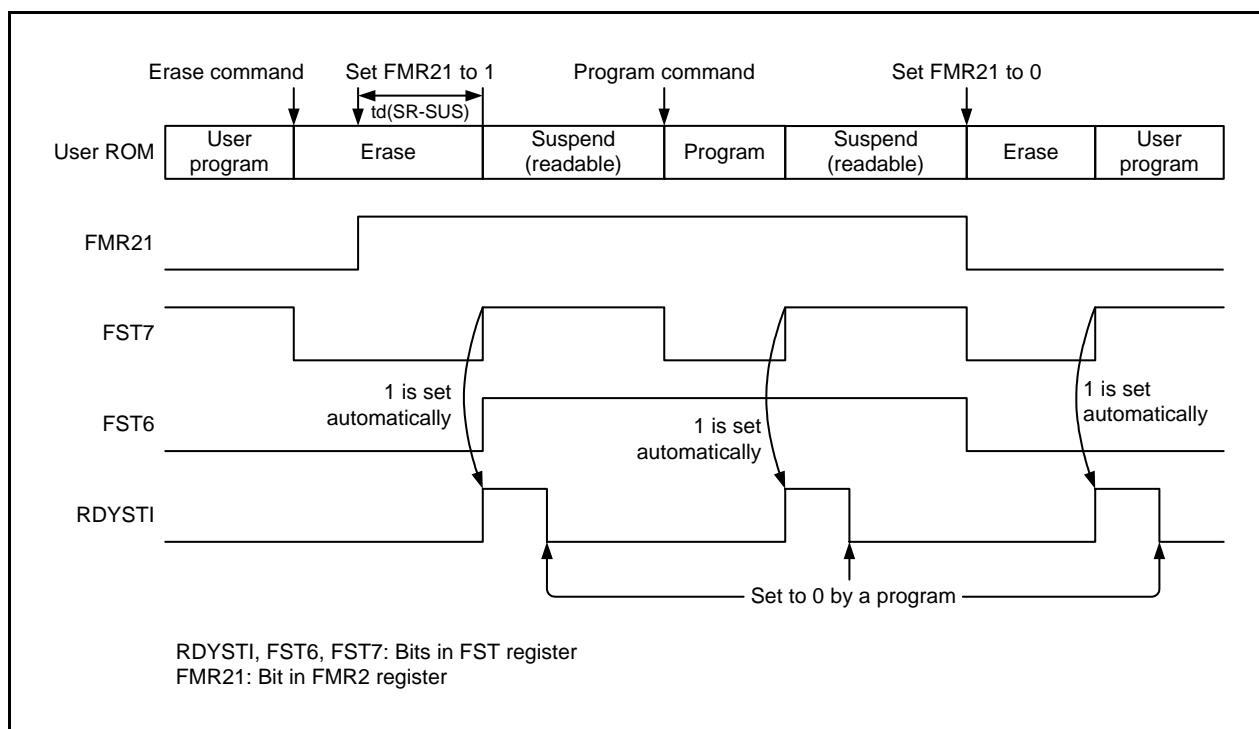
Erase command
Set FMR21 to 1
td(SR-SUS)
Program command
Set FMR21 to 0

User ROM

| User program | Erase | Suspend (readable) | Program | Suspend (readable) | Erase | User program |
|---|---|---|---|---|---|---|

FMR21

FST7

1 is set automatically

FST6

1 is set automatically

1 is set automatically

RDYSTI

Set to 0 by a program

RDYSTI, FST6, FST7: Bits in FST register
FMR21: Bit in FMR2 register